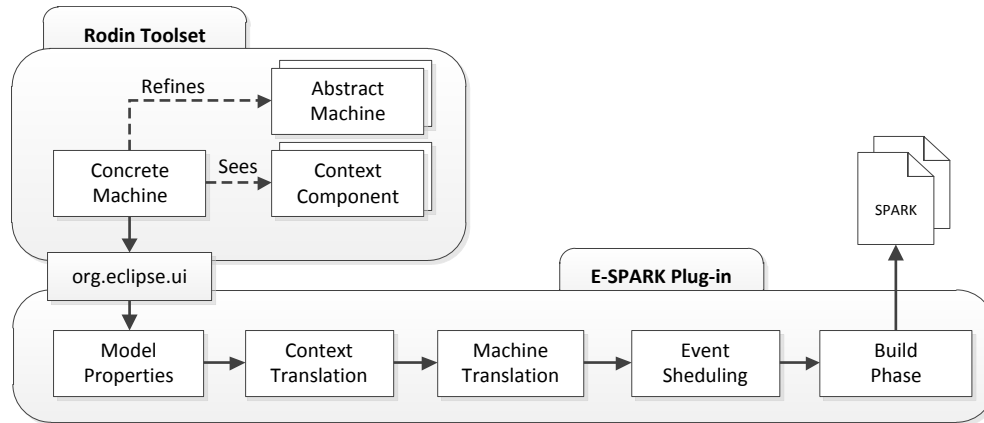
Rodin Toolset

Refines

Abstract Machine

Concrete Machine

Sees

Context Component

SPARK

org.eclipse.ui

E-SPARK Plug-in

Model Properties

Context Translation

Machine Translation

Event Sheduling

Build Phase